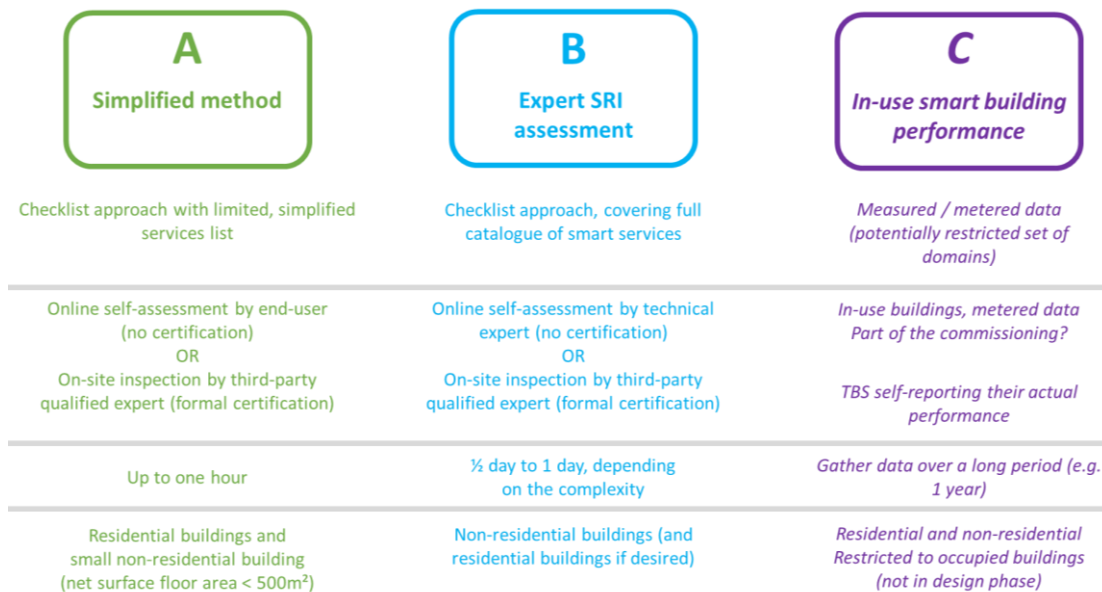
| A Simplified method | B Expert SRI assessment | C In-use smart building performance |
|---|---|---|
| Checklist approach with limited, simplified services list | Checklist approach, covering full catalogue of smart services | Measured / metered data (potentially restricted set of domains) |
| Online self-assessment by end-user (no certification) OR On-site inspection by third-party qualified expert (formal certification) | Online self-assessment by technical expert (no certification) OR On-site inspection by third-party qualified expert (formal certification) | In-use buildings, metered data Part of the commissioning? TBS self-reporting their actual performance |
| Up to one hour | ½ day to 1 day, depending on the complexity | Gather data over a long period (e.g. 1 year) |
| Residential buildings and small non-residential building (net surface floor area < 500m²) | Non-residential buildings (and residential buildings if desired) | Residential and non-residential Restricted to occupied buildings (not in design phase) |